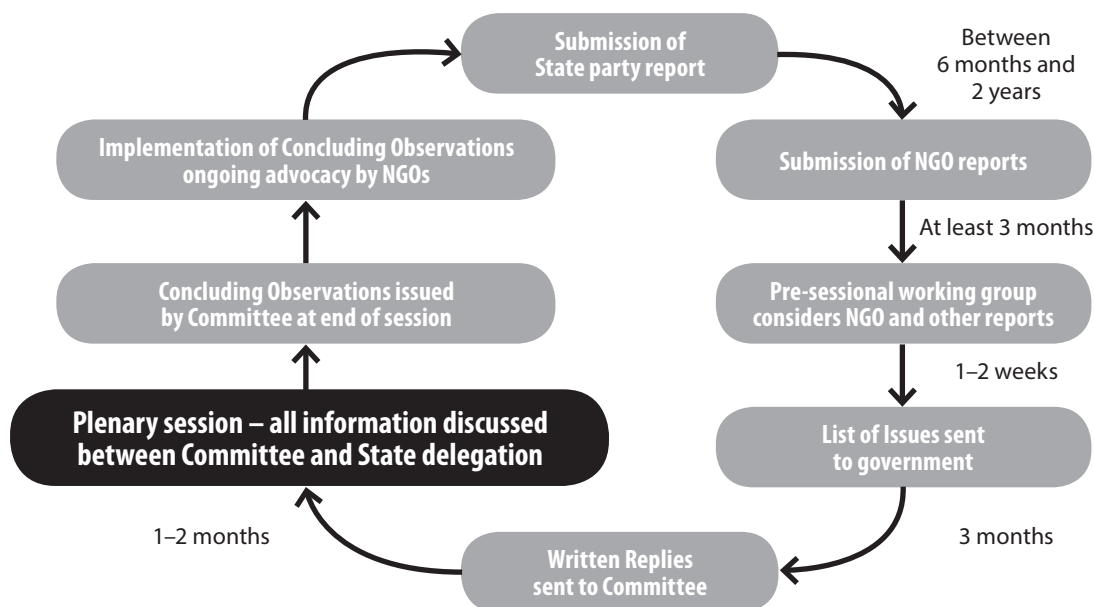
Submission of State party report

Between 6 months and 2 years

Submission of NGO reports

At least 3 months

Pre-sessional working group considers NGO and other reports

1–2 weeks

List of Issues sent to government

3 months

Written Replies sent to Committee

1–2 months

Plenary session – all information discussed between Committee and State delegation

Concluding Observations issued by Committee at end of session

Implementation of Concluding Observations ongoing advocacy by NGOs